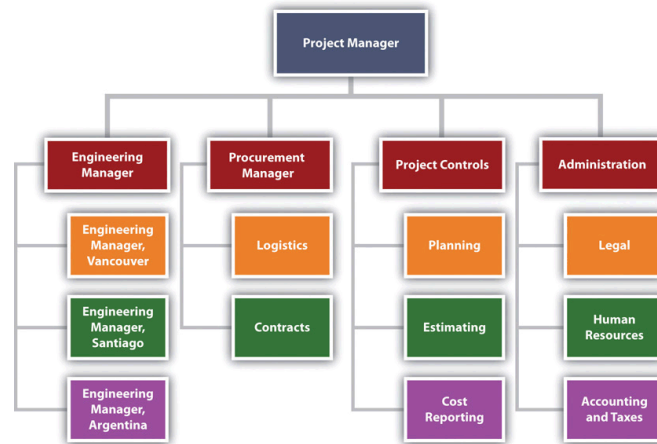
Project Manager

Engineering Manager

Engineering Manager, Vancouver

Engineering Manager, Santiago

Engineering Manager, Argentina

Procurement Manager

Logistics

Contracts

Project Controls

Planning

Estimating

Cost Reporting

Administration

Legal

Human Resources

Accounting and Taxes